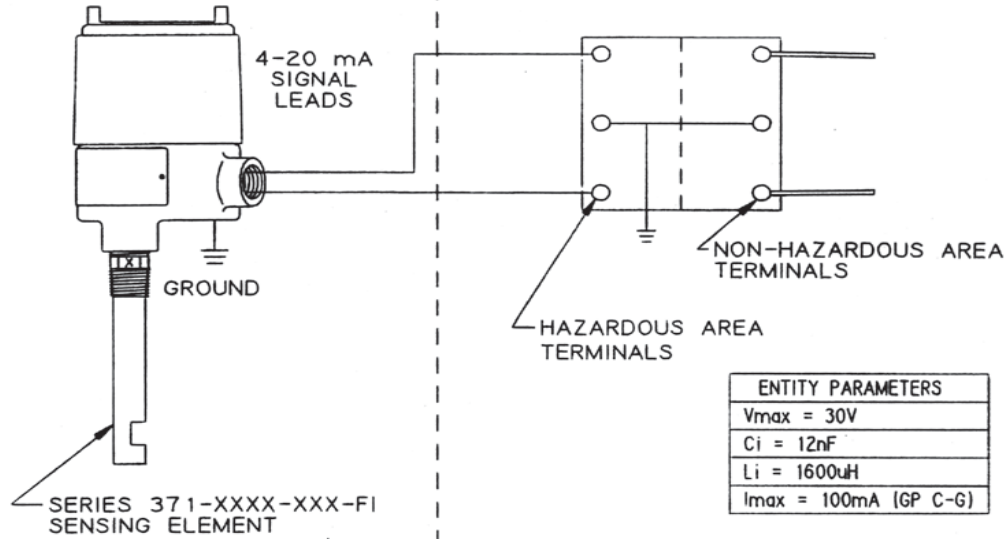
4-20 mA SIGNAL LEADS

GROUND

SERIES 371-XXXX-XXX-FI SENSING ELEMENT

NON-HAZARDOUS AREA TERMINALS

HAZARDOUS AREA TERMINALS

| ENTITY PARAMETERS |
|---|
| Vmax = 30V |
| Ci = 12nF |
| Li = 1600uH |
| Imax = 100mA (GP C-G) |